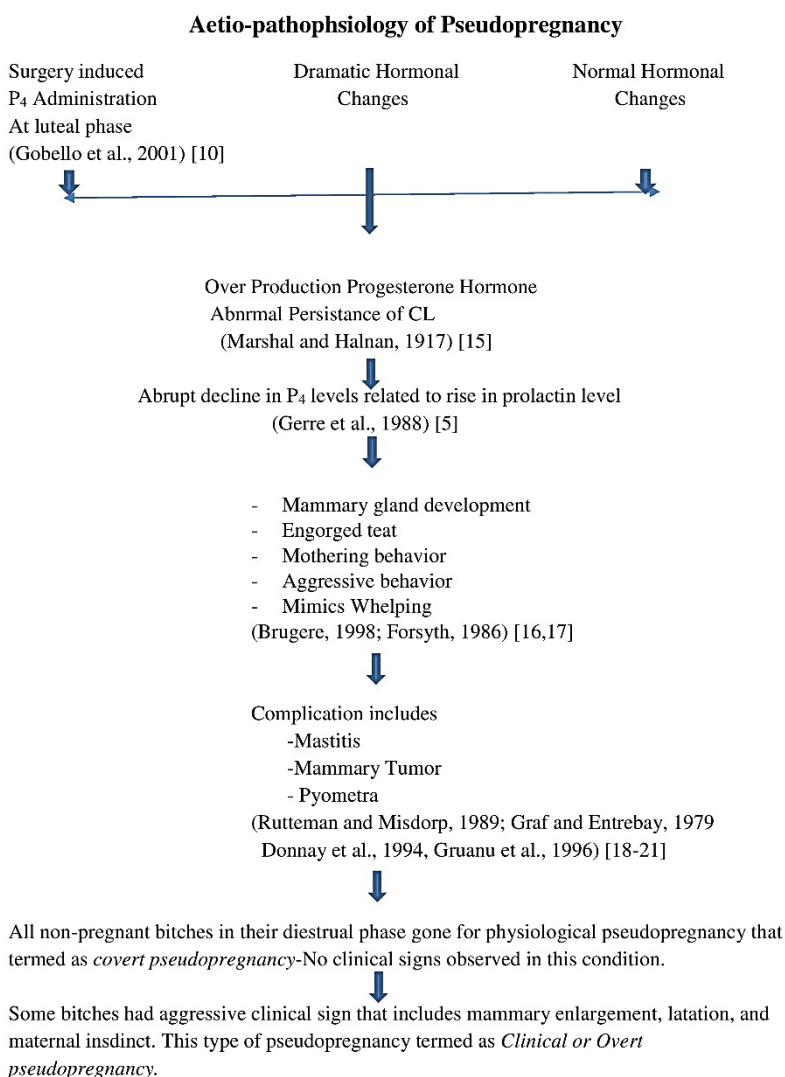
**Aetio-pathophsiology of Pseudopregnancy**

Surgery induced
$P_4$ Administration
At luteal phase
(Gobello et al., 2001) [10]

Dramatic Hormonal
Changes

Normal Hormonal
Changes

Over Production Progesterone Hormone
Abnrmal Persistance of CL
(Marshal and Halnan, 1917) [15]

Abrupt decline in $P_4$ levels related to rise in prolactin level
(Gerre et al., 1988) [5]

- Mammary gland development
- Engorged teat
- Mothering behavior
- Aggressive behavior
- Mimics Whelping

(Brugere, 1998; Forsyth, 1986) [16,17]

Complication includes
-Mastitis
-Mammary Tumor
- Pyometra
(Rutteman and Misdorp, 1989; Graf and Entrebay, 1979 Donnay et al., 1994, Gruanu et al., 1996) [18-21]

All non-pregnant bitches in their diestrual phase gone for physiological pseudopregnancy that termed as *covert pseudopregnancy*-No clinical signs observed in this condition.

Some bitches had aggressive clinical sign that includes mammary enlargement, latation, and maternal insdinct. This type of pseudopregnancy termed as *Clinical or Overt pseudopregnancy.*